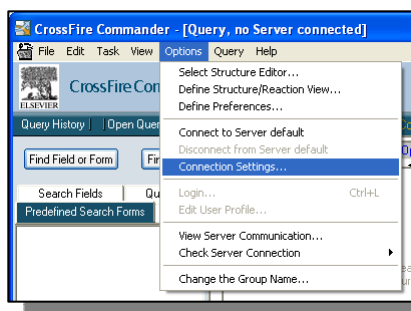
CrossFire Commander - [Query, no Server connected]

File Edit Task View Options Query Help

CrossFire Con

ELSEVIER

Query History | Open Que

Find Field or Form

Fi

Search Fields

Qu

Predefined Search Forms

Select Structure Editor...
Define Structure/Reaction View...
Define Preferences...

Connect to Server default
Disconnect from Server default
Connection Settings...

Login... Ctrl+L
Edit User Profile...

View Server Communication...
Check Server Connection

Change the Group Name...